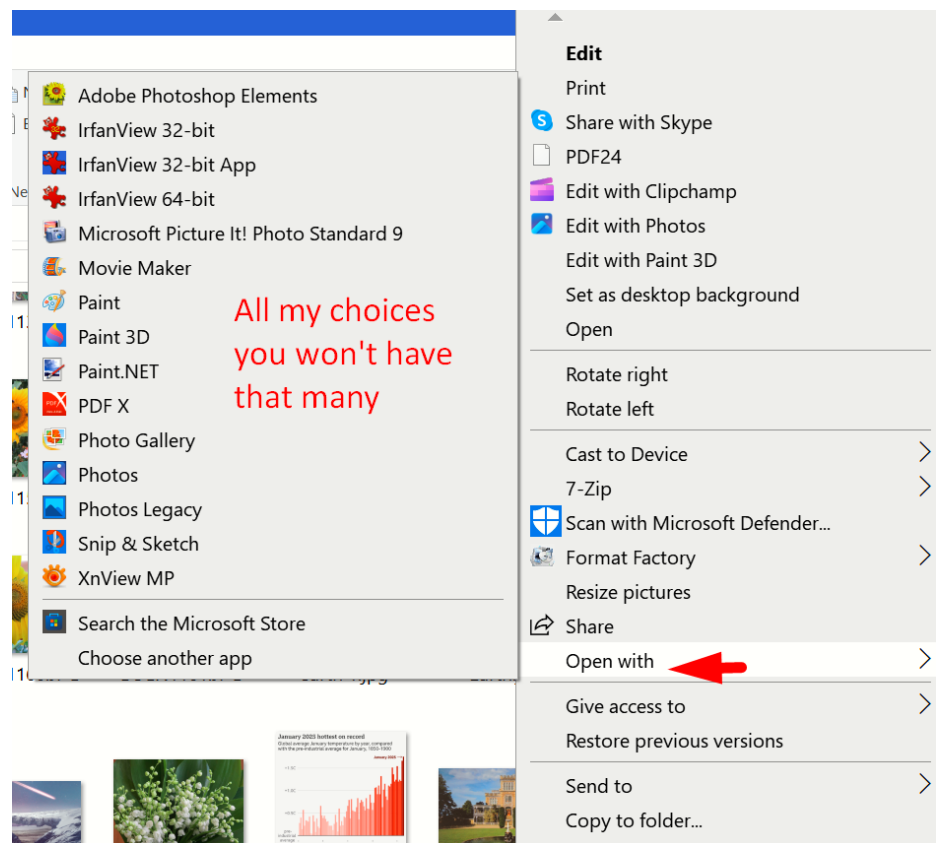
Adobe Photoshop Elements
IrfanView 32-bit
IrfanView 32-bit App
IrfanView 64-bit
Microsoft Picture It! Photo Standard 9
Movie Maker
Paint
Paint 3D
Paint.NET
PDF X
Photo Gallery
Photos
Photos Legacy
Snip & Sketch
XnView MP
Search the Microsoft Store
Choose another app

All my choices you won't have that many

Edit
Print
Share with Skype
PDF24
Edit with Clipchamp
Edit with Photos
Edit with Paint 3D
Set as desktop background
Open
Rotate right
Rotate left
Cast to Device
7-Zip
Scan with Microsoft Defender...
Format Factory
Resize pictures
Share
Open with
Give access to
Restore previous versions
Send to
Copy to folder...

January 2023 hottest on record